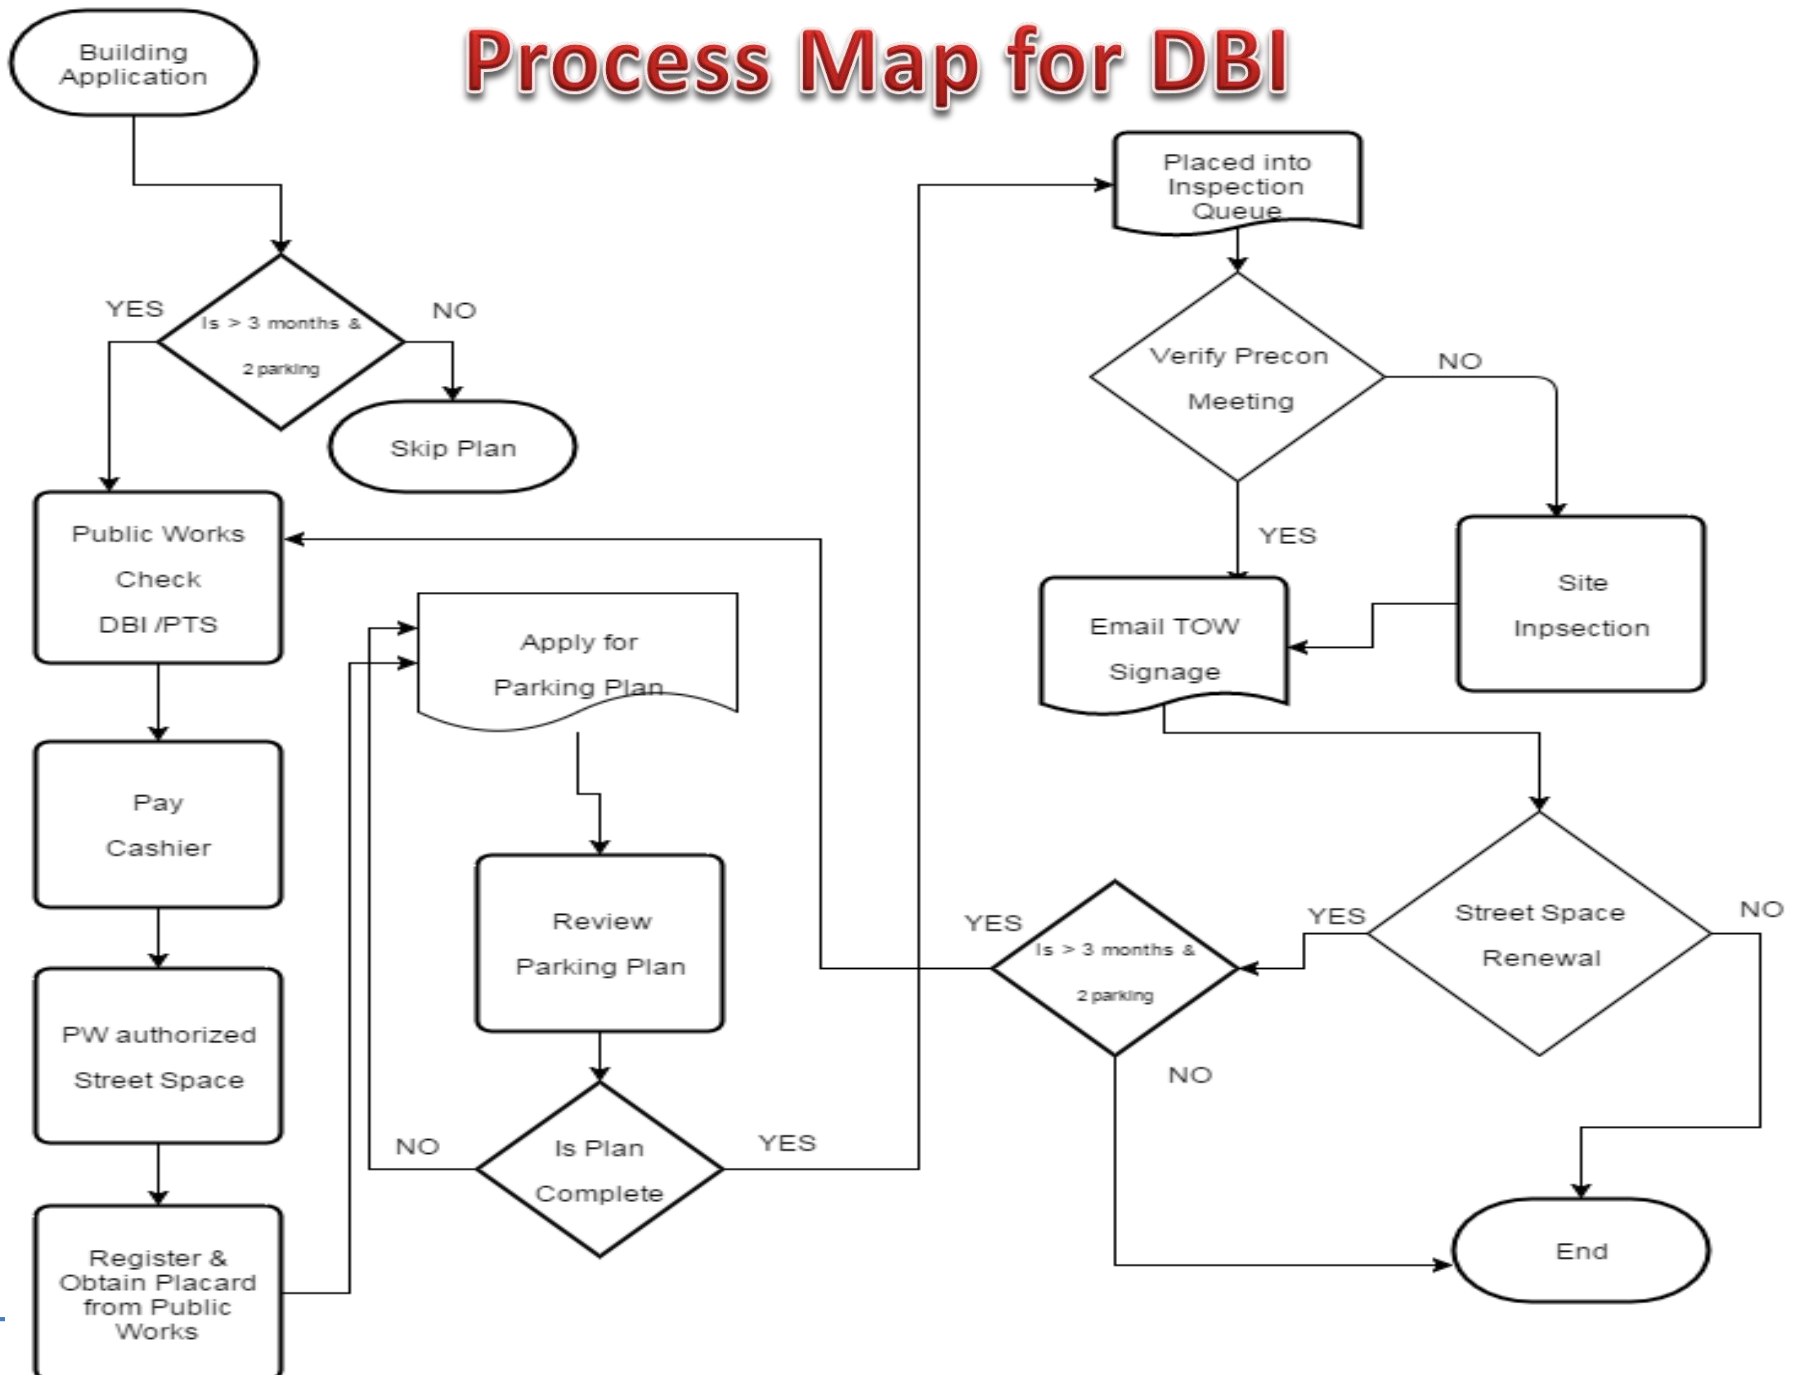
Process Map for DBI

Building Application

YES

Is > 3 months & 2 parking

NO

Skip Plan

Public Works Check DBI /PTS

Pay Cashier

PW authorized Street Space

Register & Obtain Placard from Public Works

Apply for Parking Plan

Review Parking Plan

NO

Is Plan Complete

YES

Placed into Inspection Queue

Verify Precon Meeting

NO

YES

Email TOW Signage

Site Inpsection

YES

Is > 3 months & 2 parking

NO

YES

Street Space Renewal

NO

End